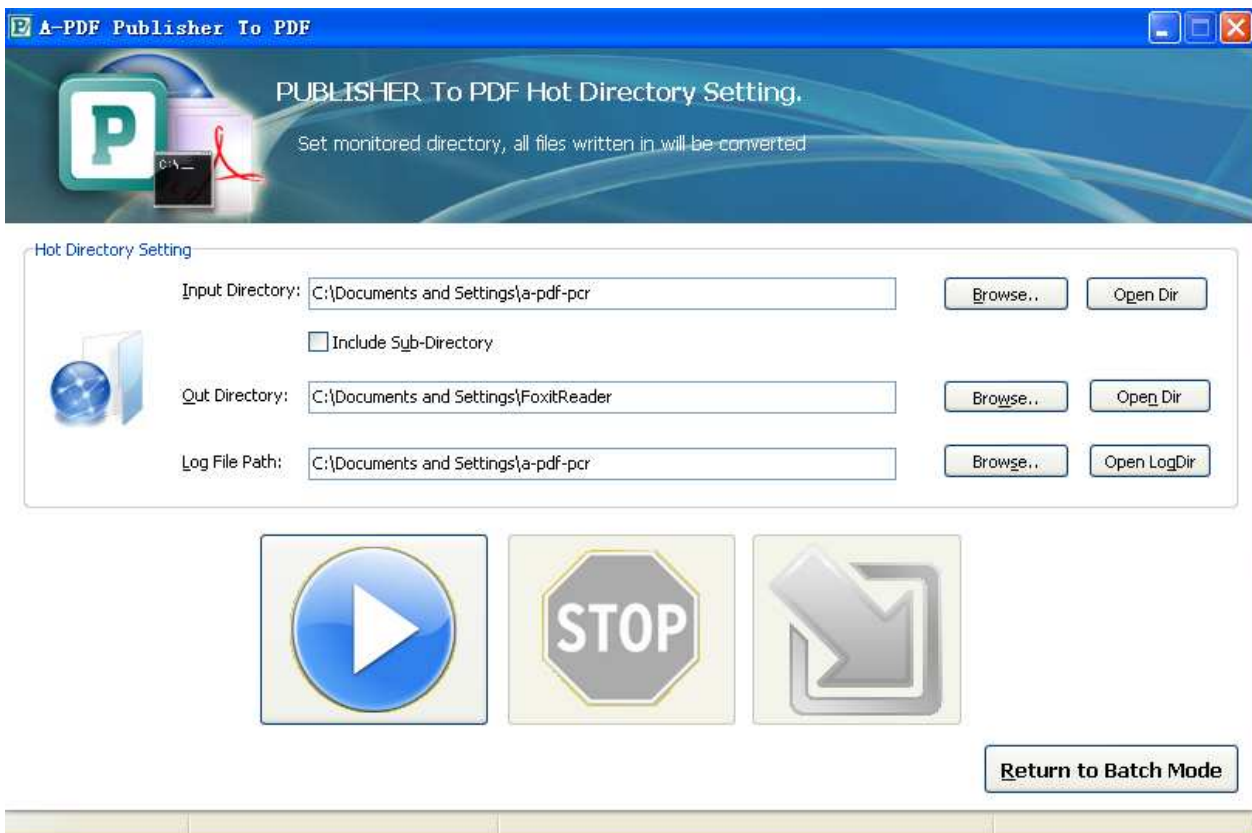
A-PDF Publisher To PDF

PUBLISHER To PDF Hot Directory Setting.

Set monitored directory, all files written in will be converted

C:\_

Hot Directory Setting

Input Directory: C:\Documents and Settings\a-pdf-pcr

Browse..

Open Dir

Include Sub-Directory

Out Directory: C:\Documents and Settings\FoxitReader

Browse..

Open Dir

Log File Path: C:\Documents and Settings\a-pdf-pcr

Browse..

Open LogDir

STOP

Return to Batch Mode